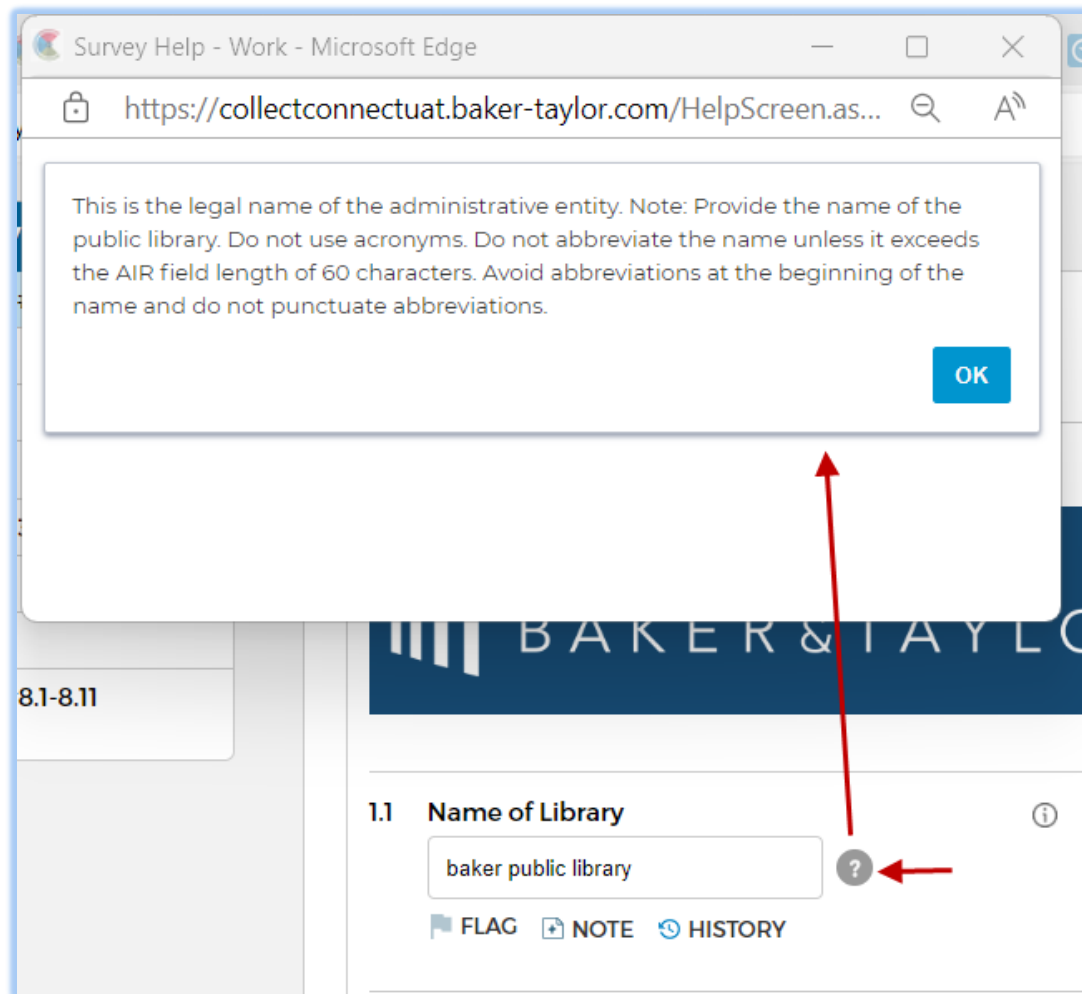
Survey Help - Work - Microsoft Edge

https://collectconnectuat.baker-taylor.com/HelpScreen.as...

This is the legal name of the administrative entity. Note: Provide the name of the public library. Do not use acronyms. Do not abbreviate the name unless it exceeds the AIR field length of 60 characters. Avoid abbreviations at the beginning of the name and do not punctuate abbreviations.

OK

8.1-8.11

BAKER&TAYL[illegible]

1.1 Name of Library

baker public library

?

FLAG NOTE HISTORY